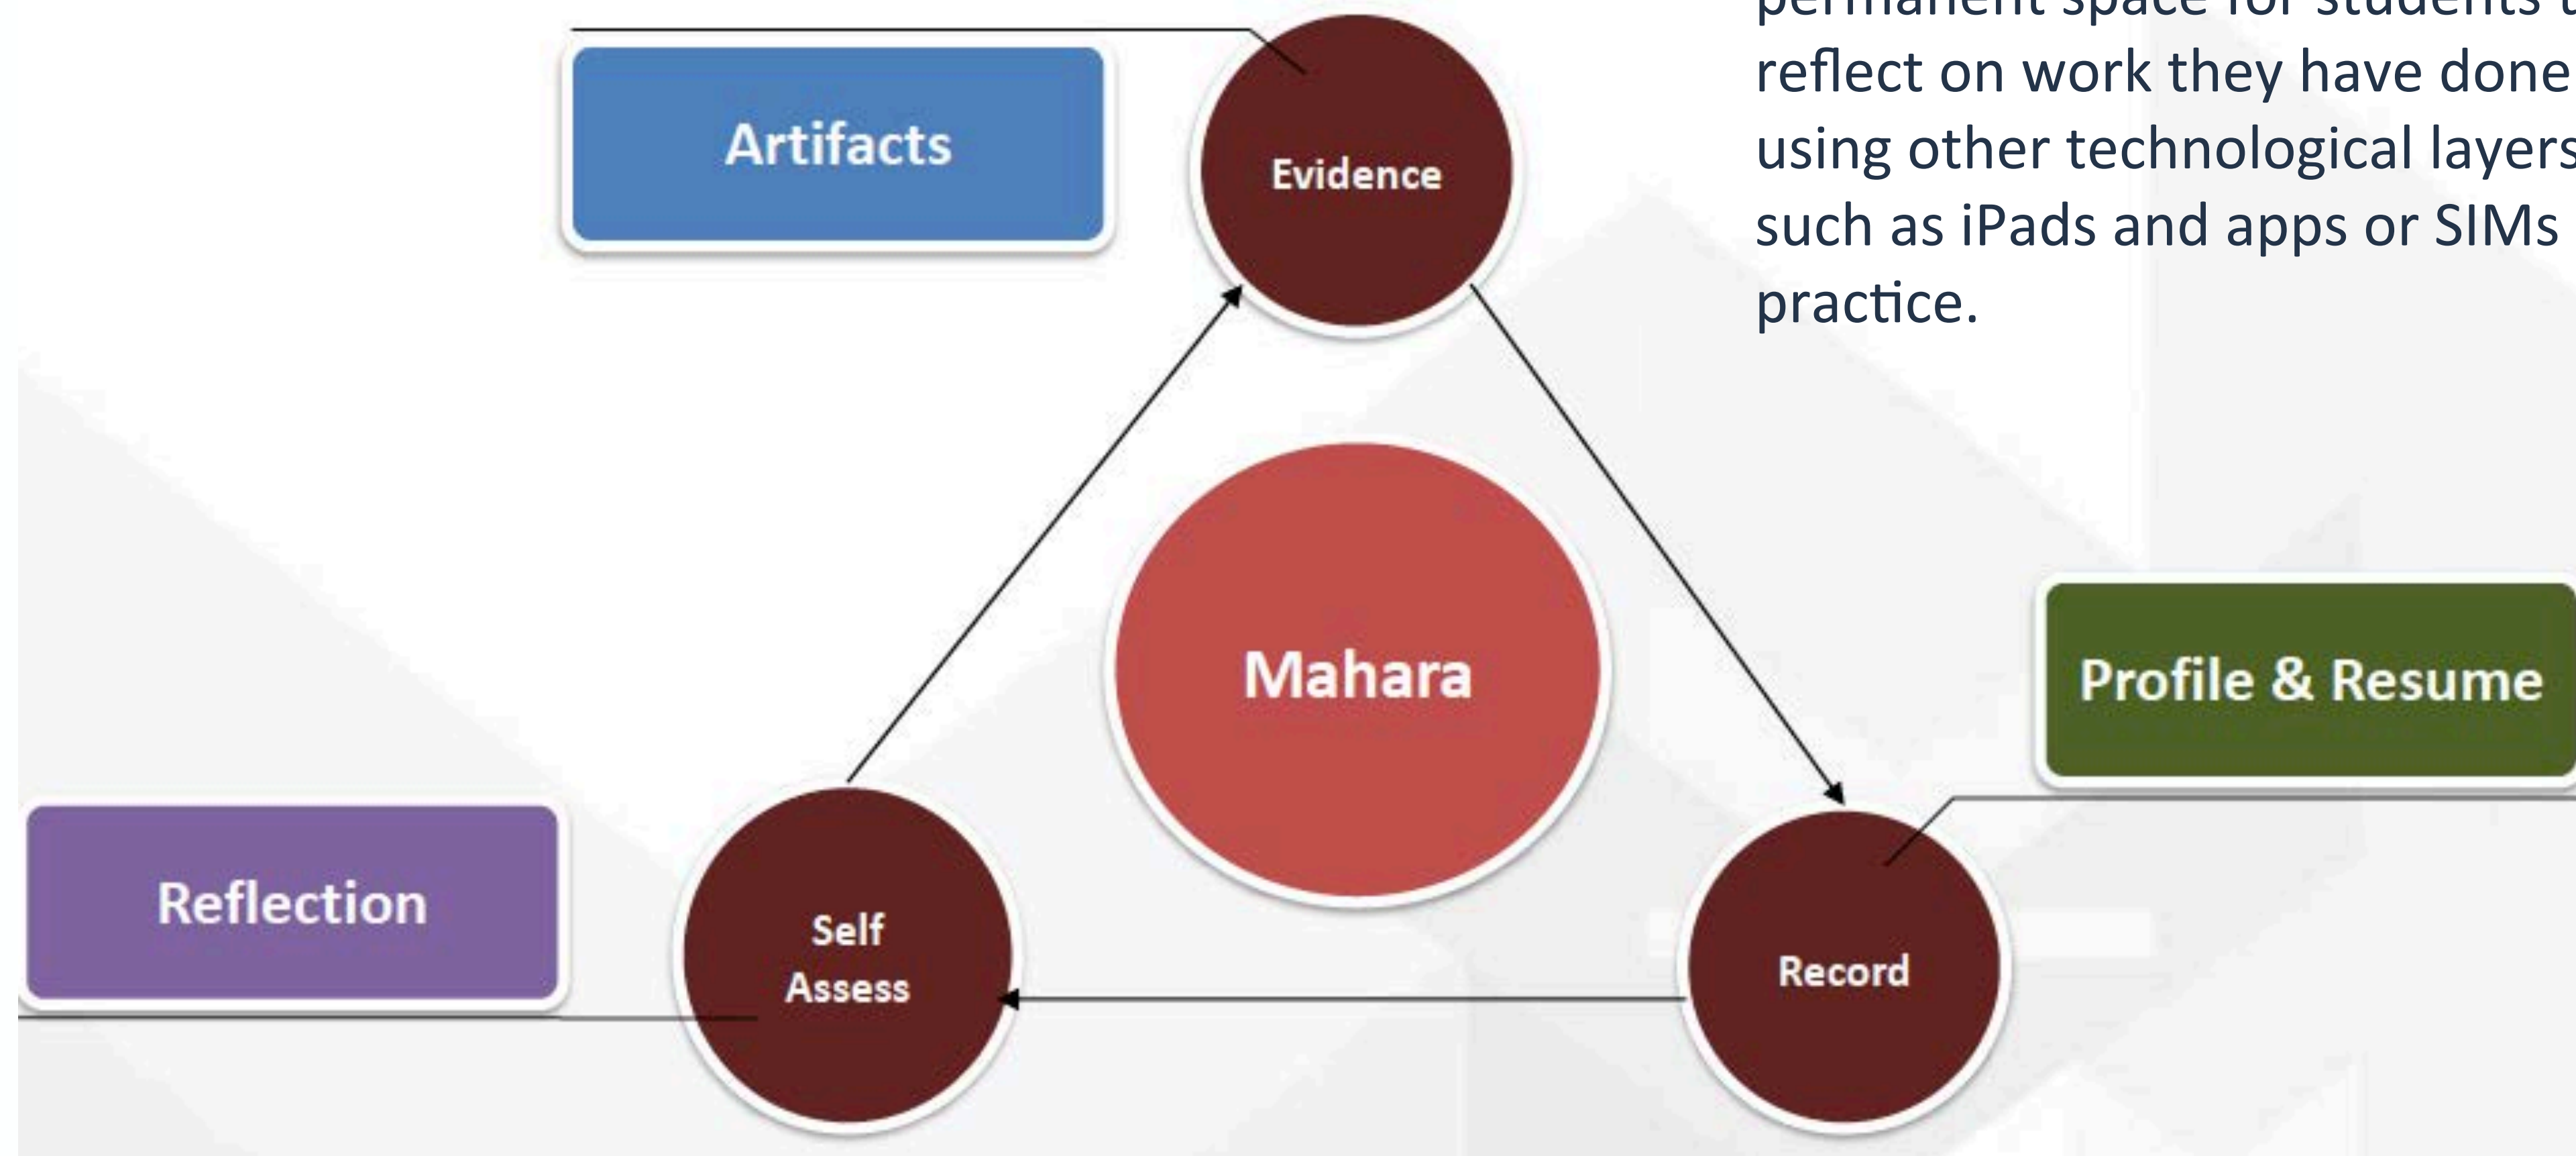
permanent space for students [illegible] reflect on work they have done using other technological layers such as iPads and apps or SIMs practice.

Artifacts

Evidence

Mahara

Profile & Resume

Reflection

Self Assess

Record